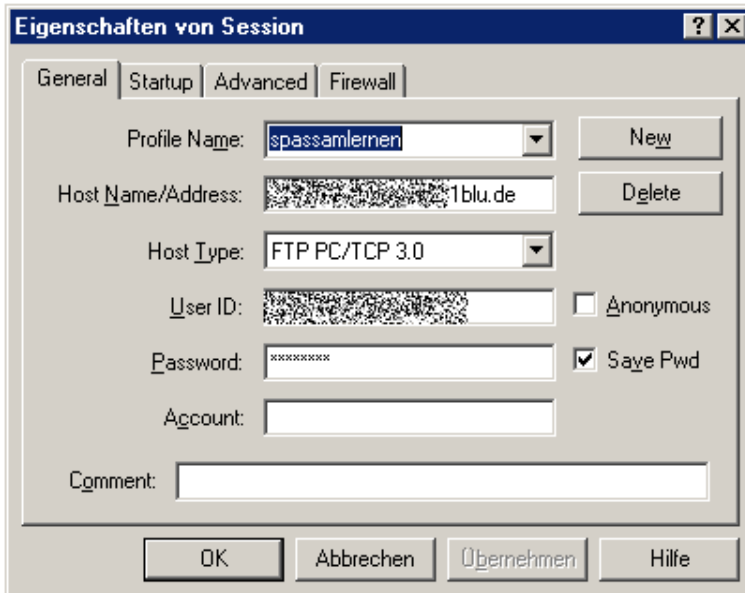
Eigenschaften von Session

? X

General | Startup | Advanced | Firewall

Profile Name: spassamlernen

New

Host Name/Address: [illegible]1blu.de

Delete

Host Type: FTP PC/TCP 3.0

User ID: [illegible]

Anonymous

Password: ********

Save Pwd

Account:

Comment:

OK | Abbrechen | Übernehmen | Hilfe